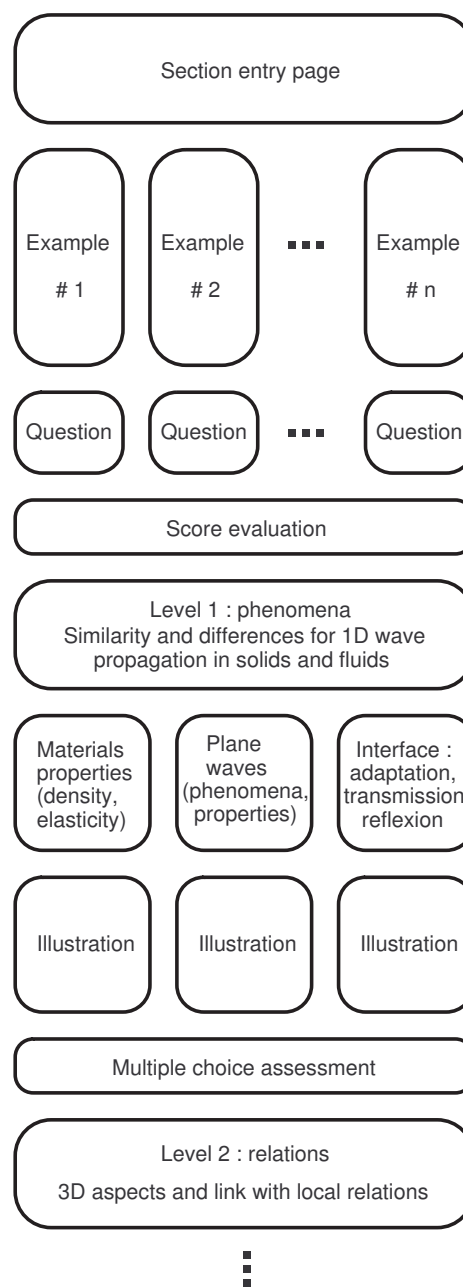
Section entry page

Example
# 1

Example
# 2

Example
# n

Question

Question

Question

Score evaluation

Level 1 : phenomena
Similarity and differences for 1D wave propagation in solids and fluids

Materials properties (density, elasticity)

Plane waves (phenomena, properties)

Interface : adaptation, transmission reflexion

Illustration

Illustration

Illustration

Multiple choice assessment

Level 2 : relations
3D aspects and link with local relations